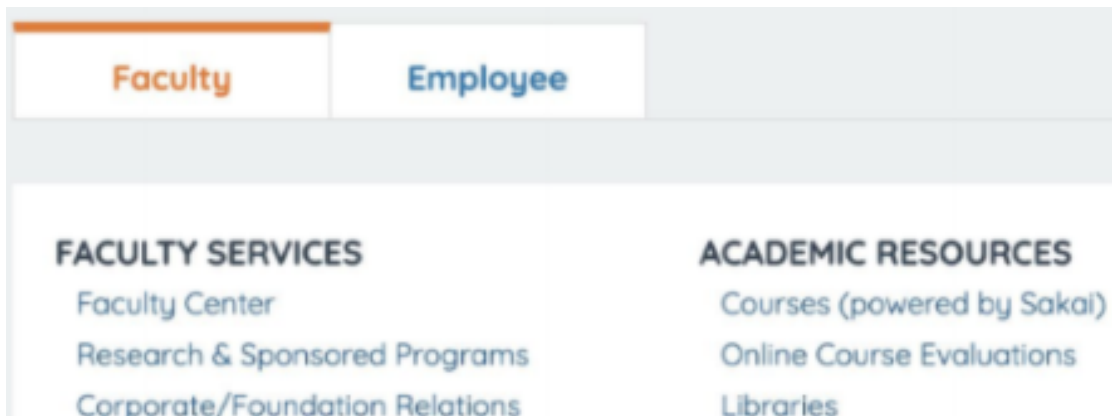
Faculty

Employee

FACULTY SERVICES

Faculty Center

Research & Sponsored Programs

Corporate/Foundation Relations

ACADEMIC RESOURCES

Courses (powered by Sakai)

Online Course Evaluations

Libraries